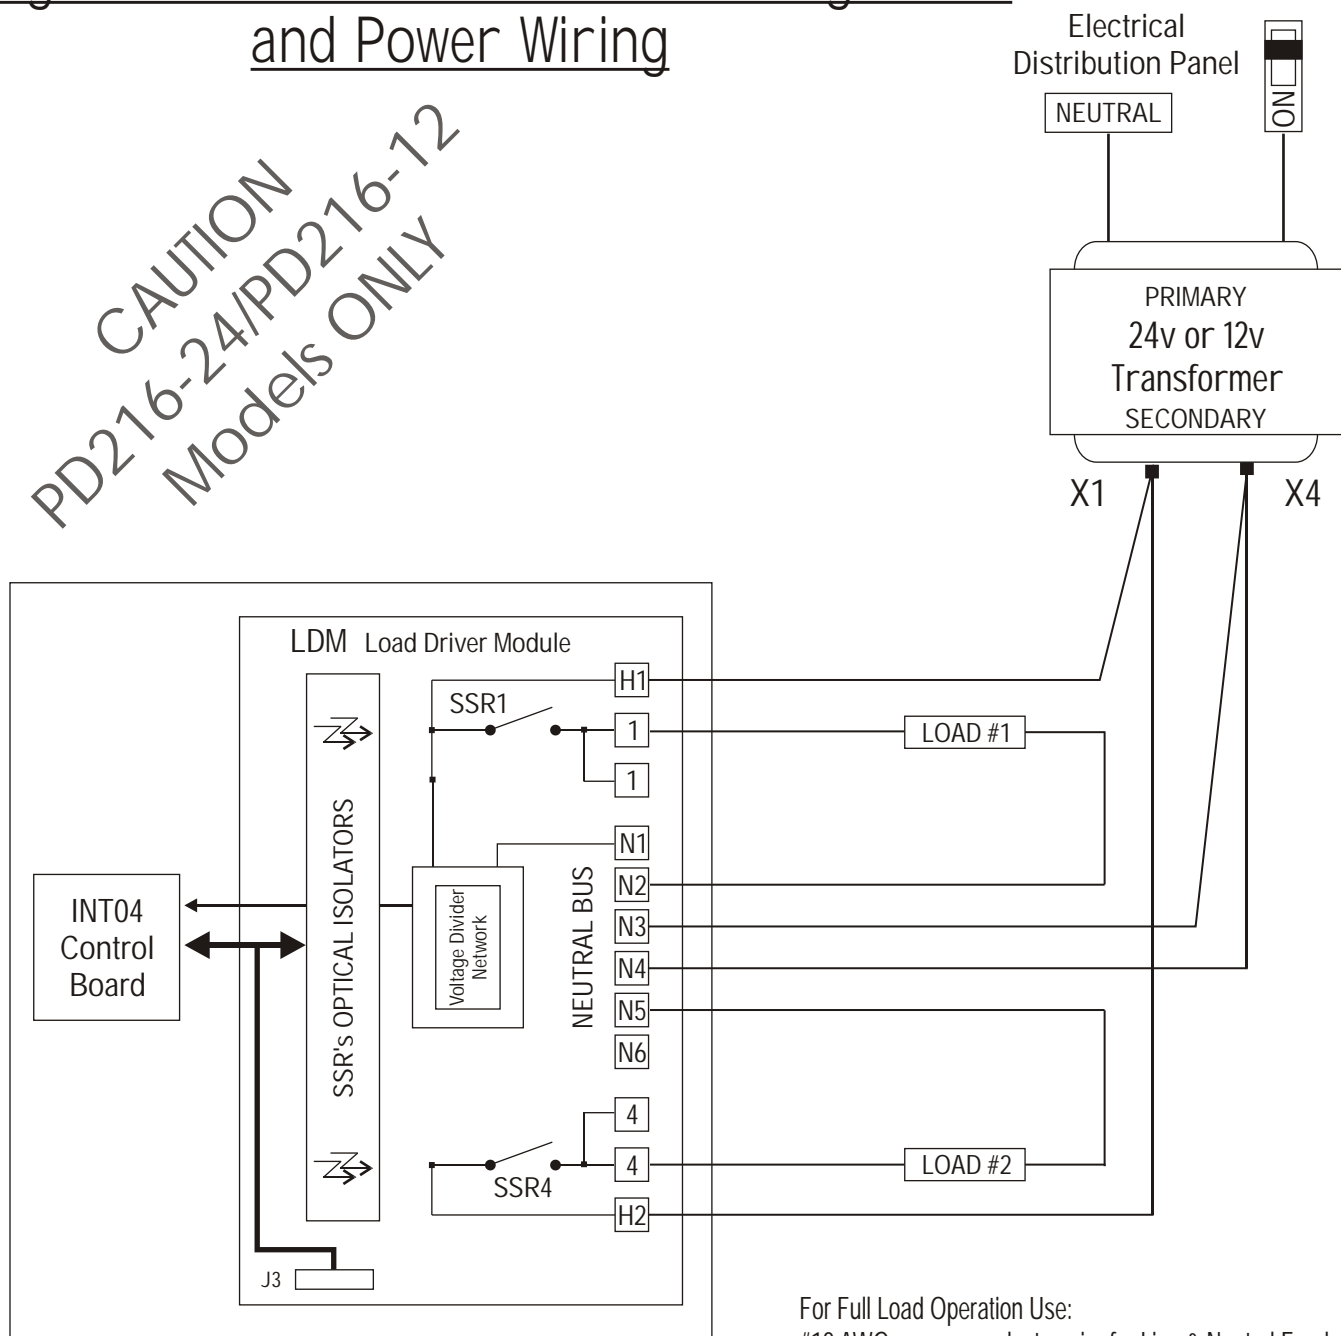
and Power Wiring

Electrical Distribution Panel

NEUTRAL

ON

CAUTION
PD216-24/PD216-12
Models ONLY

PRIMARY
24v or 12v
Transformer
SECONDARY

X1

X4

LDM Load Driver Module

SSR's OPTICAL ISOLATORS

SSR1

H1

1

1

LOAD #1

N1

N2

N3

N4

N5

N6

NEUTRAL BUS

Voltage Divider Network

INT04
Control
Board

4

4

SSR4

H2

LOAD #2

J3

For Full Load Operation Use:
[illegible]